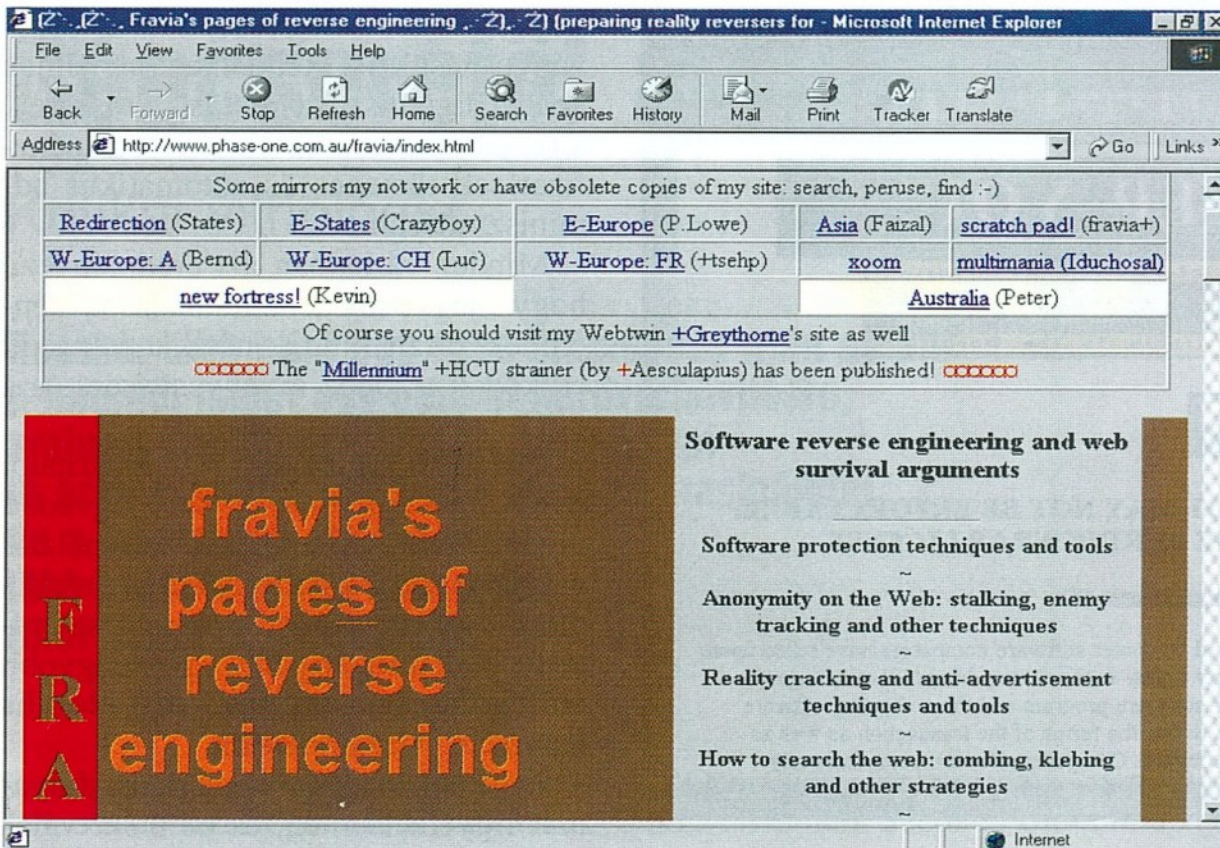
(Z`..(Z`.. Fravia's pages of reverse engineering ,.`Z),.`Z) (preparing reality reversers for - Microsoft Internet Explorer

File Edit View Favorites Tools Help

Back Forward Stop Refresh Home Search Favorites History Mail Print Tracker Translate

Address http://www.phase-one.com.au/fravia/index.html Go Links

Some mirrors my not work or have obsolete copies of my site: search, peruse, find :-)

| | | | | |
|---|---|---|---|---|
| Redirection (States) | E-States (Crazyboy) | E-Europe (P.Lowe) | Asia (Faizal) | scratch pad! (fravia+) |
| W-Europe: A (Bernd) | W-Europe: CH (Luc) | W-Europe: FR (+tsehp) | xoom | multimania (Iduchosal) |
| new fortress! (Kevin) | | | Australia (Peter) | |

Of course you should visit my Webtwin +Greythorne's site as well

The "Millennium" +HCU strainer (by +Aesculapius) has been published!

FRA

fravia's pages of reverse engineering

Software reverse engineering and web survival arguments

Software protection techniques and tools
~
Anonymity on the Web: stalking, enemy tracking and other techniques
~
Reality cracking and anti-advertisement techniques and tools
~
How to search the web: combing, klebing and other strategies
~

Internet